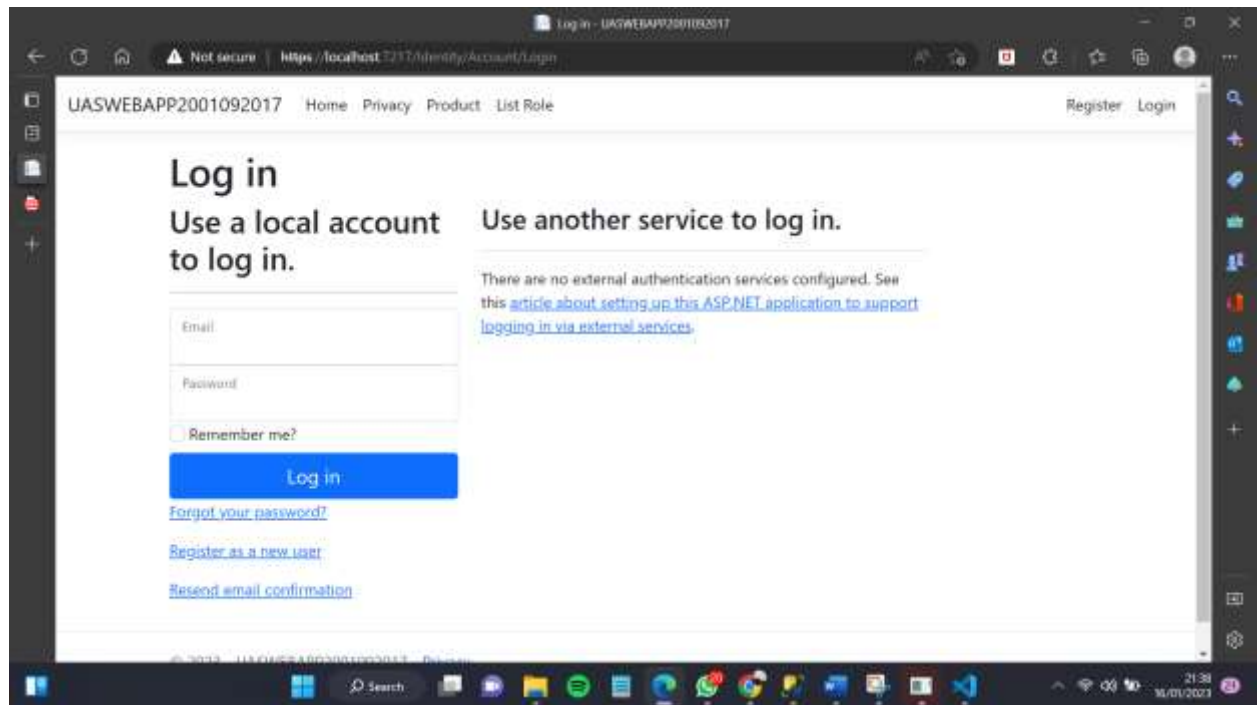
Log in - UASWEBAPP2001092017

Not secure | https://localhost:7217/Identity/Account/Login

UASWEBAPP2001092017 Home Privacy Product List Role Register Login

Log in

Use a local account to log in.

Email

Password

Remember me?

Log in

Forgot your password?

Register as a new user

Resend email confirmation

Use another service to log in.

There are no external authentication services configured. See this article about setting up this ASP.NET application to support logging in via external services.

© 2023 - UASWEBAPP2001092017 - Privacy

Search

21:38
16/01/2023